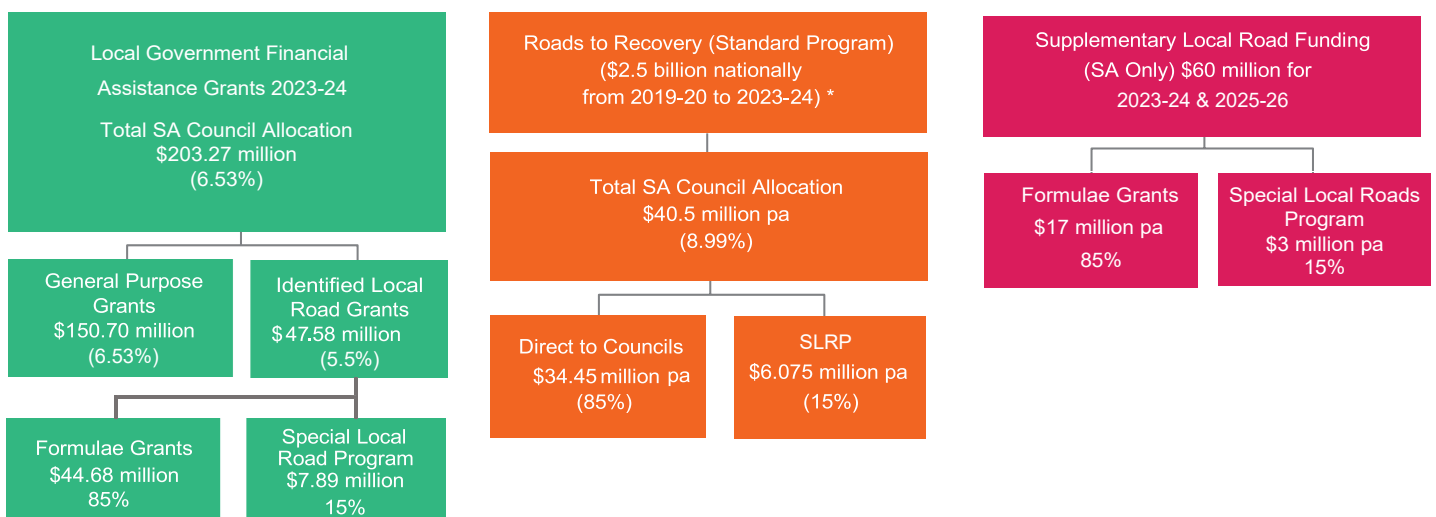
Local Government Financial Assistance Grants 2023-24

Total SA Council Allocation
$203.27 million
(6.53%)

General Purpose Grants
$150.70 million
(6.53%)

Identified Local Road Grants
$47.58 million
(5.5%)

Formulae Grants
$44.68 million
85%

Special Local Road Program
$7.89 million
15%

Roads to Recovery (Standard Program)
($2.5 billion nationally from 2019-20 to 2023-24) *

Total SA Council Allocation
$40.5 million pa
(8.99%)

Direct to Councils
$34.45 million pa
(85%)

SLRP
$6.075 million pa
(15%)

Supplementary Local Road Funding (SA Only) $60 million for 2023-24 & 2025-26

Formulae Grants
$17 million pa
85%

Special Local Roads Program
$3 million pa
15%